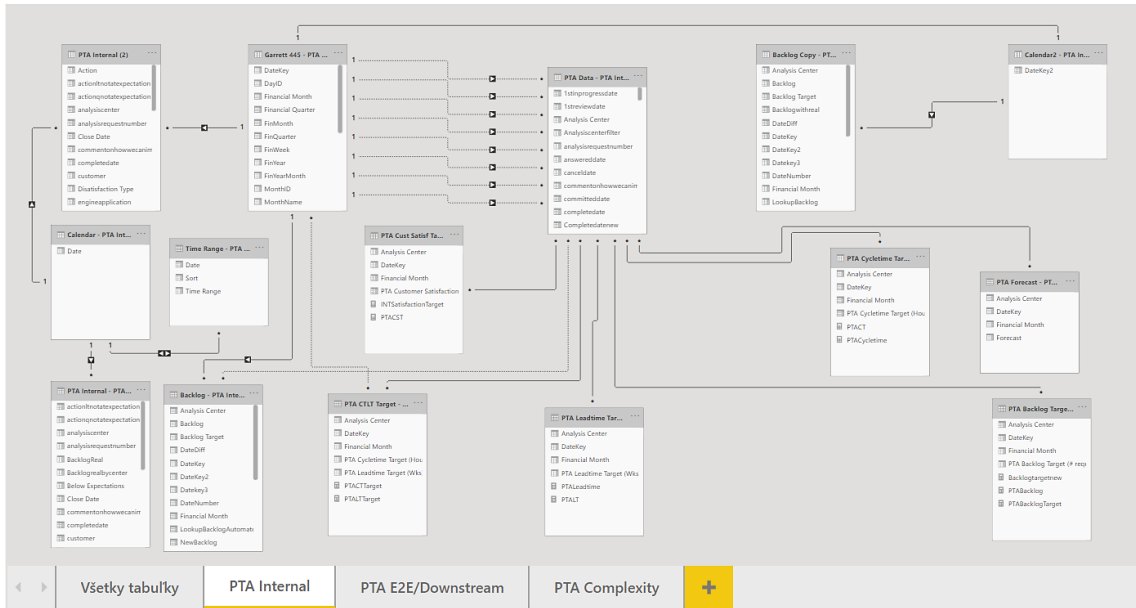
PTA Internal (2)
Action
actionifnotatexpectation
actionsnotatexpectation
analysiscenter
analysisrequestnumber
Close Date
commentonhowwecanim
completedate
customer
Disatisfaction Type
engineapplication

Garrett 445 - PTA ...
DateKey
DayID
Financial Month
Financial Quarter
FinMonth
FinQuarter
FinWeek
FinYear
FinYearMonth
MonthID
MonthName

PTA Data - PTA Int...
1stinprogressdate
1streviewdate
Analysis Center
Analysiscenterfilter
analysisrequestnumber
answereddate
canceldate
commentonhowwecanim
committeddate
completedate
Completedatenew

Backlog Copy - PT...
Analysis Center
Backlog
Backlog Target
Backlogwithreal
DateDiff
DateKey
DateKey2
Datekey3
DateNumber
Financial Month
LookupBacklog

Calendar2 - PTA In...
DateKey2

Calendar - PTA Int...
Date

Time Range - PTA ...
Date
Sort
Time Range

PTA Cust Satisf Ta...
Analysis Center
DateKey
Financial Month
PTA Customer Satisfaction
INTSatisfactionTarget
PTACST

PTA Cycletime Tar...
Analysis Center
DateKey
Financial Month
PTA Cycletime Target (Hou
PTACT
PTACycletime

PTA Forecast - PT...
Analysis Center
DateKey
Financial Month
Forecast

PTA Internal - PTA...
actionifnotatexpectation
actionsnotatexpectation
analysiscenter
analysisrequestnumber
BacklogReal
Backlogrealbycenter
Below Expectations
Close Date
commentonhowwecanim
completedate
customer

Backlog - PTA Inte...
Analysis Center
Backlog
Backlog Target
DateDiff
DateKey
DateKey2
Datekey3
DateNumber
Financial Month
LookupBacklogAutomat
NewBacklog

PTA CTLT Target - ...
Analysis Center
DateKey
Financial Month
PTA Cycletime Target (Hou
PTA Leadtime Target (Wks
PTACTTarget
PTALTTarget

PTA Leadtime Tar...
Analysis Center
DateKey
Financial Month
PTA Leadtime Target (Wks
PTALeadtime
PTALT

PTA Backlog Targe...
Analysis Center
DateKey
Financial Month
PTA Backlog Target (# requ
Backlogtargetnew
PTABacklog
PTABacklogTarget

1
1
1
1
1
1
1
1
1
1
1
1
1

Všetky tabuľky
PTA Internal
PTA E2E/Downstream
PTA Complexity
+